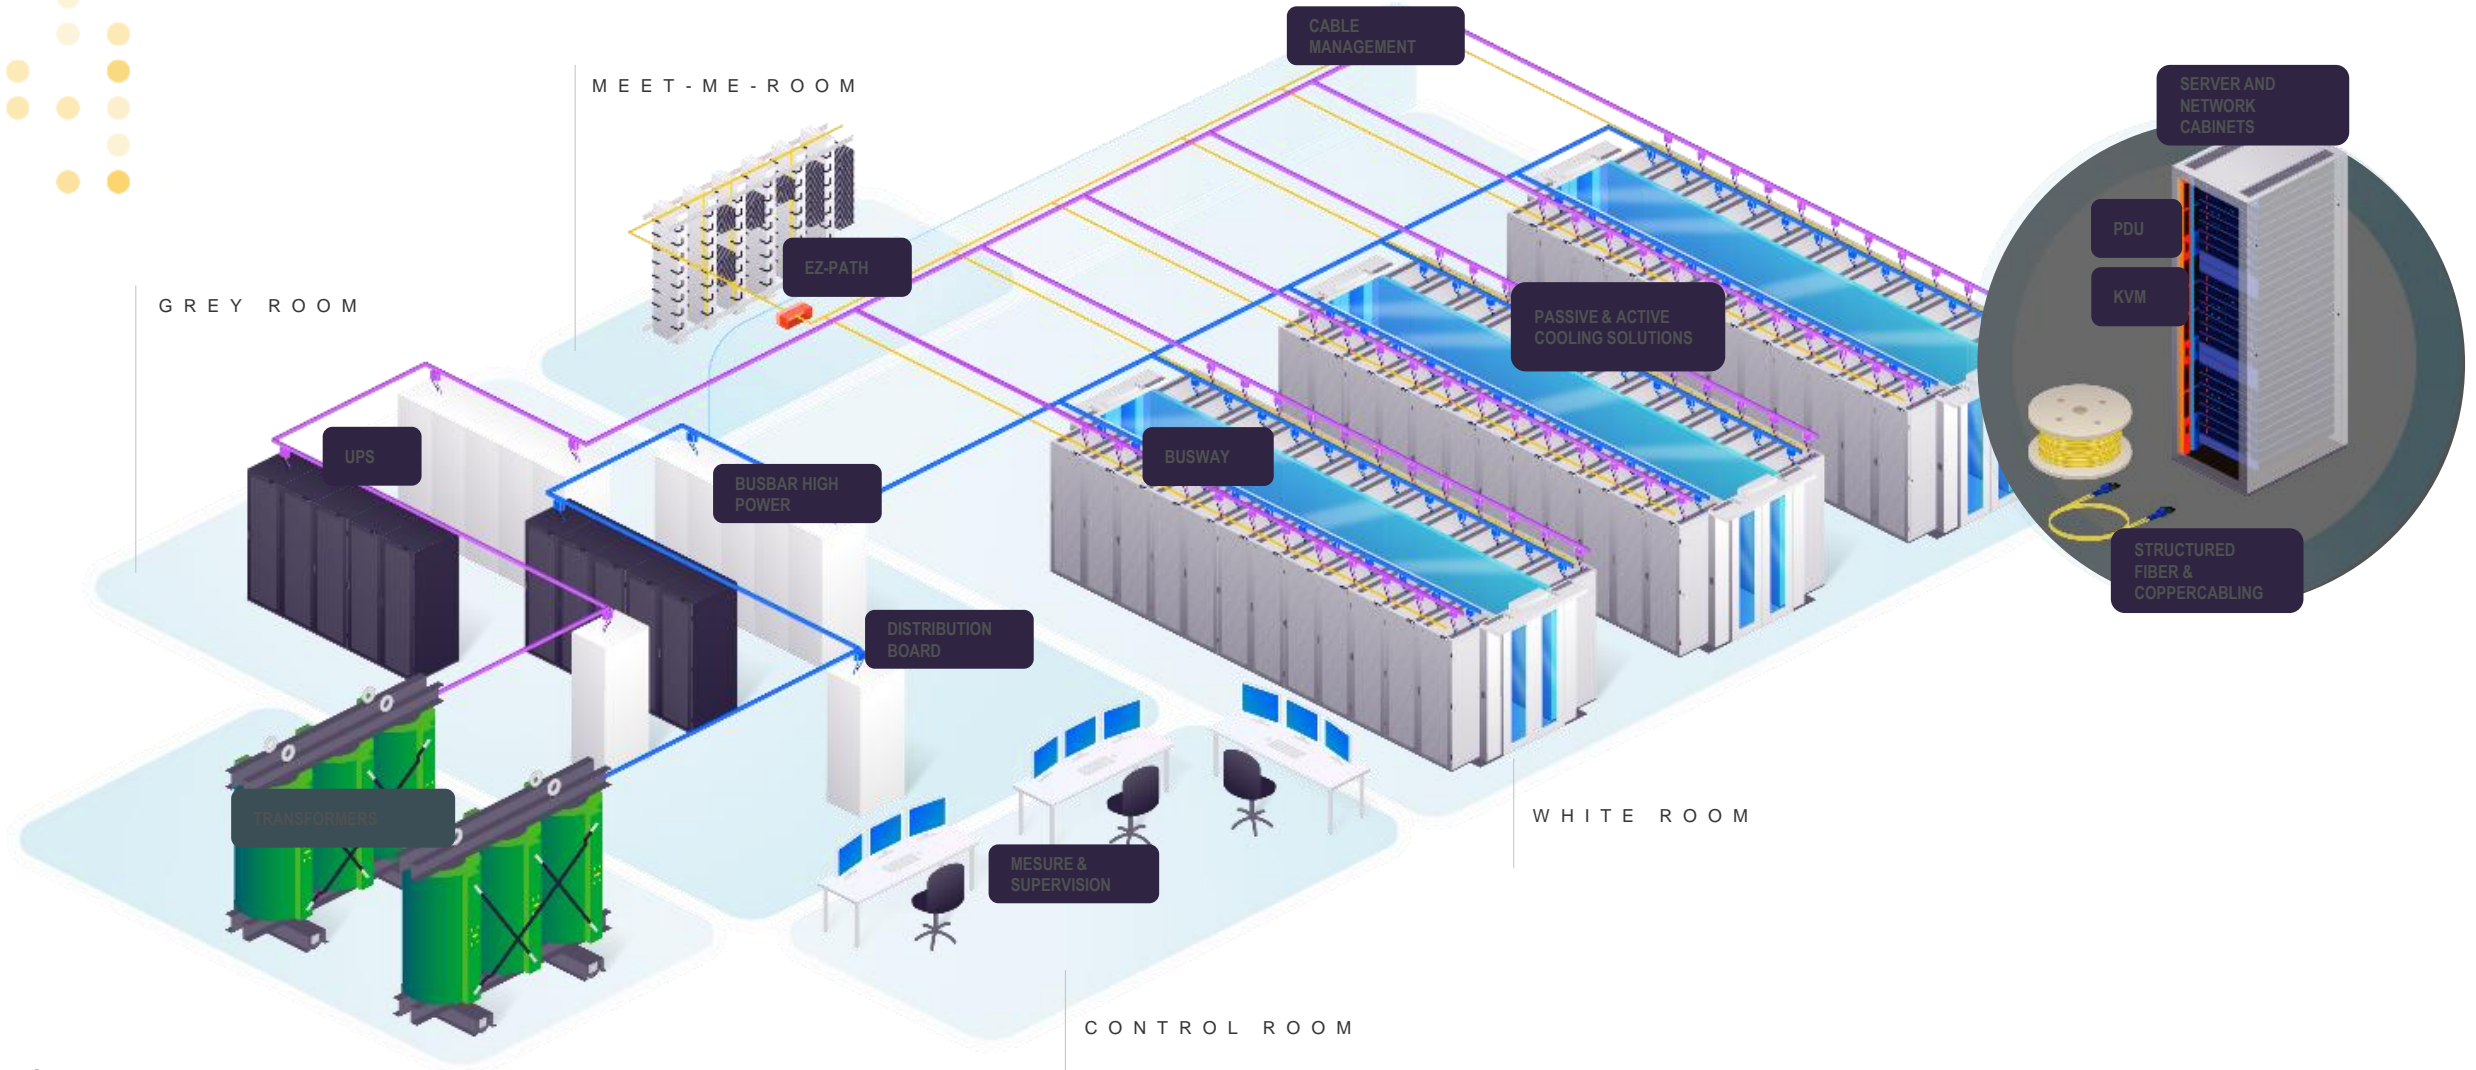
CABLE MANAGEMENT

MEET-ME-ROOM

SERVER AND NETWORK CABINETS

PDU

KVM

EZ-PATH

GREY ROOM

PASSIVE & ACTIVE COOLING SOLUTIONS

UPS

BUSWAY

BUSBAR HIGH POWER

STRUCTURED FIBER & COPPERCABLING

DISTRIBUTION BOARD

TRANSFORMERS

MESURE & SUPERVISION

WHITE ROOM

CONTROL ROOM